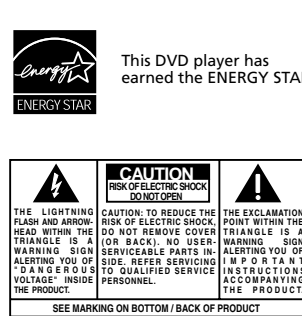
energy
ENERGY STAR

This DVD player has earned the ENERGY STAR

CAUTION
RISK OF ELECTRIC SHOCK DO NOT OPEN

THE LIGHTNING FLASH AND ARROWHEAD WITHIN THE TRIANGLE IS A WARNING SIGN ALERTING YOU OF "DANGEROUS VOLTAGE" INSIDE THE PRODUCT.

CAUTION: TO REDUCE THE RISK OF ELECTRIC SHOCK, DO NOT REMOVE COVER (OR BACK). NO USER-SERVICEABLE PARTS INSIDE. REFER SERVICING TO QUALIFIED SERVICE PERSONNEL.

THE EXCLAMATION POINT WITHIN THE TRIANGLE IS A WARNING SIGN ALERTING YOU OF IMPORTANT INSTRUCTIONS ACCOMPANYING THE PRODUCT.

SEE MARKING ON BOTTOM / BACK OF PRODUCT